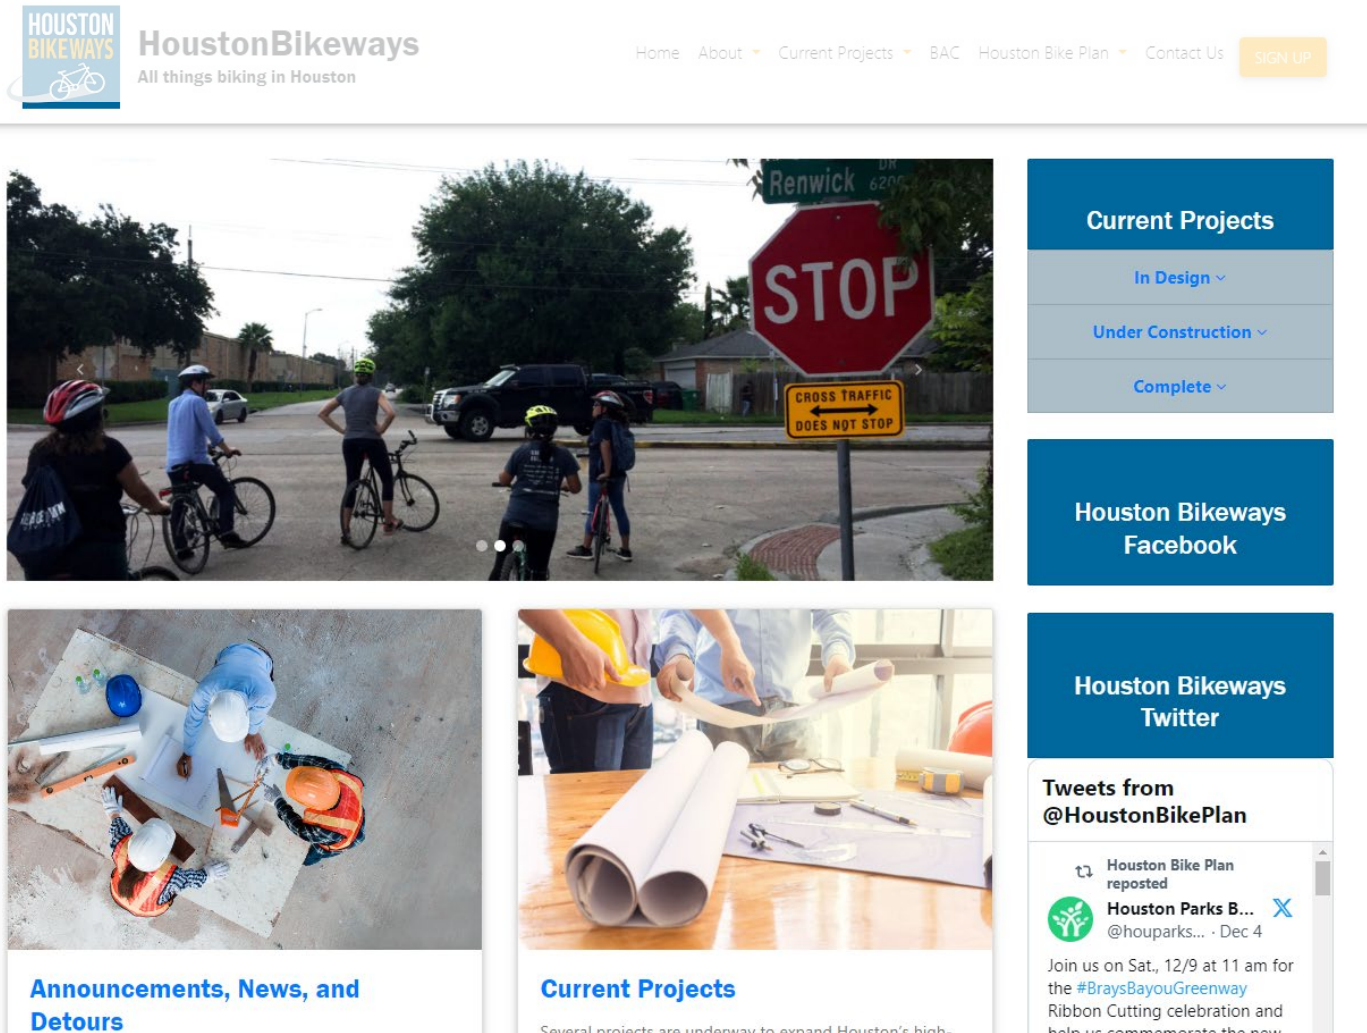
HOUSTON BIKEWAYS

HoustonBikeways
All things biking in Houston

Home About Current Projects BAC Houston Bike Plan Contact Us SIGN UP

Renwick DR 6200

STOP

CROSS TRAFFIC DOES NOT STOP

Current Projects
In Design
Under Construction
Complete

Houston Bikeways Facebook

Houston Bikeways Twitter

Tweets from @HoustonBikePlan

Houston Bike Plan reposted
Houston Parks B...
@houparks... · Dec 4
Join us on Sat., 12/9 at 11 am for the #BraysBayouGreenway Ribbon Cutting celebration and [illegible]

Announcements, News, and Detours

Current Projects
Several projects are underway to expand Houston's high-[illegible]